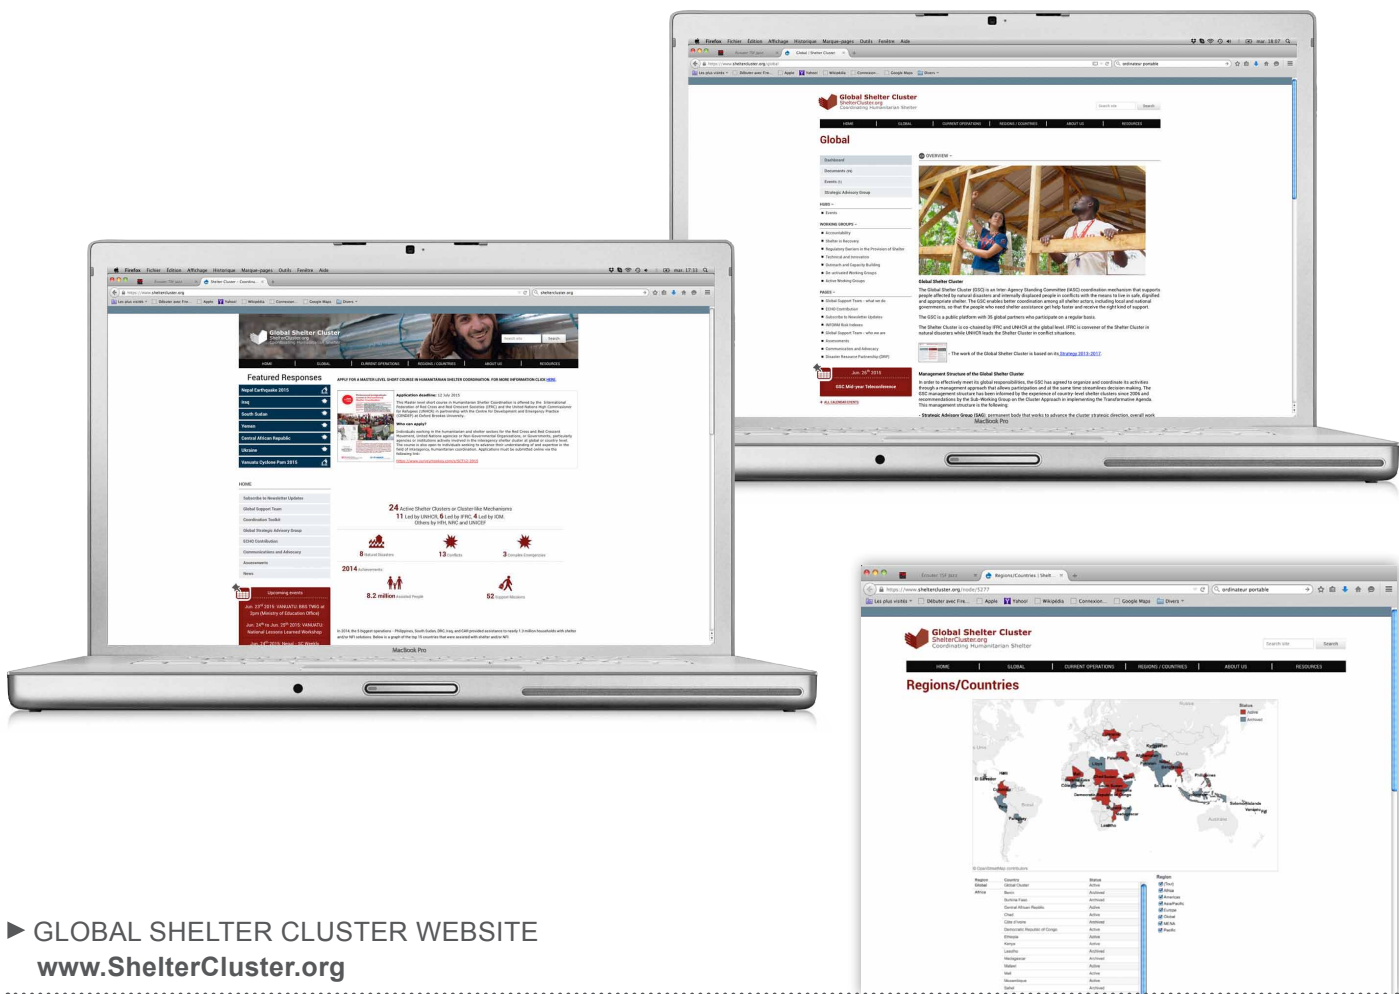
Global Shelter Cluster
ShelterCluster.org
Coordinating Humanitarian Shelter

HOME | GLOBAL | CURRENT OPERATIONS | REGIONS / COUNTRIES | ABOUT US | RESOURCES

Global

Global Shelter Cluster

MacBook Pro

Global Shelter Cluster

Featured Responses

Nepal Earthquake 2015
Iraq
South Sudan
Yemen
Central African Republic
Ukraine
Vanuatu Cyclone Pam 2015

24 Active Shelter Clusters or Cluster-like Mechanisms

2014

8.2 million

MacBook Pro

Global Shelter Cluster
ShelterCluster.org
Coordinating Humanitarian Shelter

HOME | GLOBAL | CURRENT OPERATIONS | REGIONS / COUNTRIES | ABOUT US | RESOURCES

Regions/Countries

► GLOBAL SHELTER CLUSTER WEBSITE
www.ShelterCluster.org